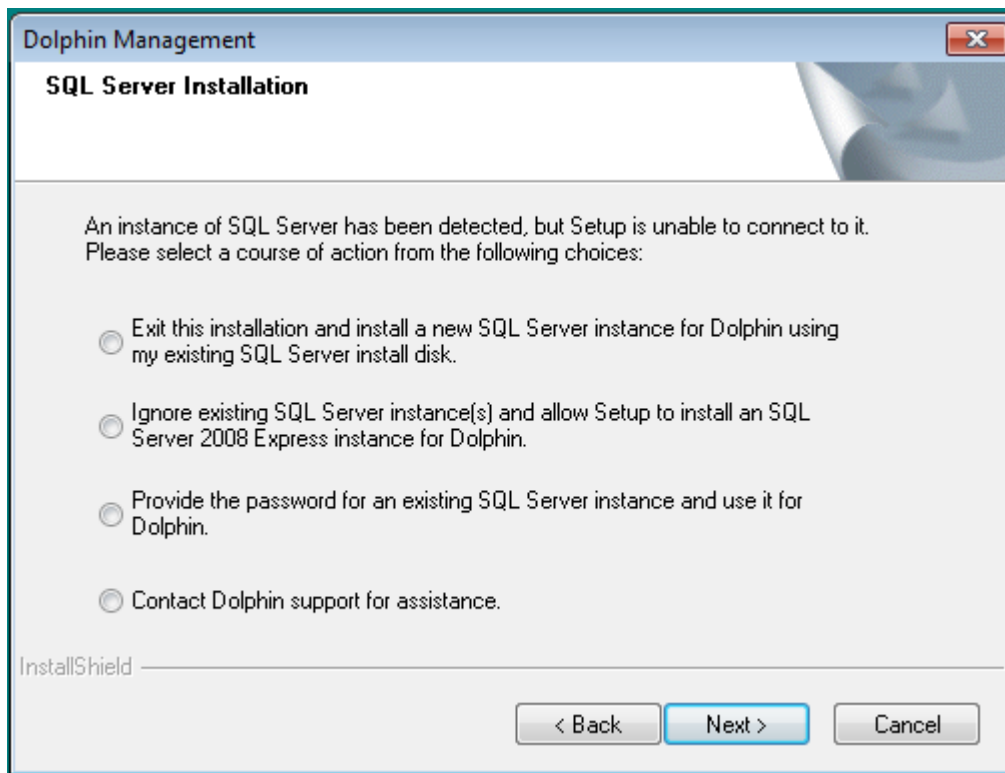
Dolphin Management

SQL Server Installation

An instance of SQL Server has been detected, but Setup is unable to connect to it. Please select a course of action from the following choices:

Exit this installation and install a new SQL Server instance for Dolphin using my existing SQL Server install disk.

Ignore existing SQL Server instance(s) and allow Setup to install an SQL Server 2008 Express instance for Dolphin.

Provide the password for an existing SQL Server instance and use it for Dolphin.

Contact Dolphin support for assistance.

InstallShield

< Back Next > Cancel